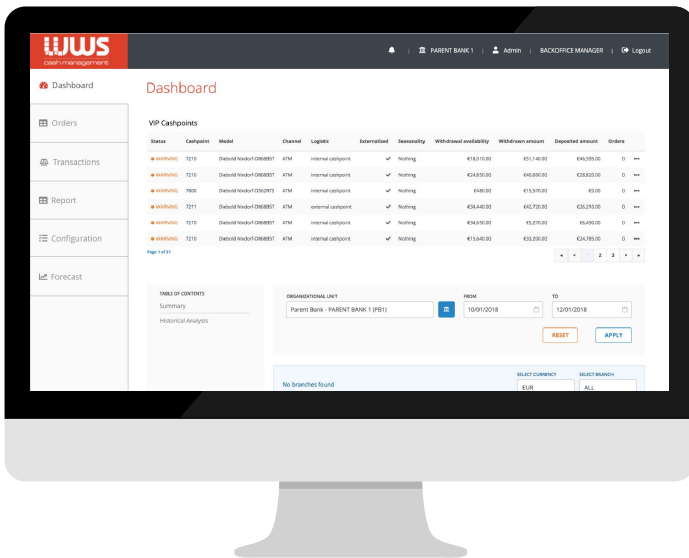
WWS
cash management

PARENT BANK 1 | Admin | BACKOFFICE MANAGER | Logout

Dashboard
Orders
Transactions
Report
Configuration
Forecast

Dashboard

VIP Cashpoints

| Status | Cashpoint | Model | Channel | Logistic | Externalized | Seasonality | Withdrawal availability | Withdrawn amount | Deposited amount | Orders |
|---|---|---|---|---|---|---|---|---|---|---|
| WARNING | 7210 | Diebold Nixdorf D868BST | ATM | internal cashpoint | ✓ | Nothing | €18,010.00 | €51,140.00 | €46,595.00 | 0 |
| WARNING | 7210 | Diebold Nixdorf D868BST | ATM | internal cashpoint | ✓ | Nothing | €24,850.00 | €40,690.00 | €28,820.00 | 0 |
| WARNING | 7800 | Diebold Nixdorf D562975 | ATM | internal cashpoint | ✓ | Nothing | €480.00 | €15,570.00 | €0.00 | 0 |
| WARNING | 7211 | Diebold Nixdorf D868BST | ATM | external cashpoint | ✓ | Nothing | €34,440.00 | €42,720.00 | €26,293.00 | 0 |
| WARNING | 7210 | Diebold Nixdorf D868BST | ATM | internal cashpoint | ✓ | Nothing | €34,650.00 | €5,270.00 | €6,490.00 | 0 |
| WARNING | 7210 | Diebold Nixdorf D868BST | ATM | internal cashpoint | ✓ | Nothing | €15,640.00 | €33,200.00 | €24,785.00 | 0 |

Page 1 of 31
« ‹ 1 2 3 › »

TABLE OF CONTENTS
Summary
Historical Analysis

ORGANIZATIONAL UNIT
Parent Bank - PARENT BANK 1 (PB1)
FROM
10/01/2018
TO
12/01/2018
RESET
APPLY

No branches found
SELECT CURRENCY
EUR
SELECT BRANCH
ALL